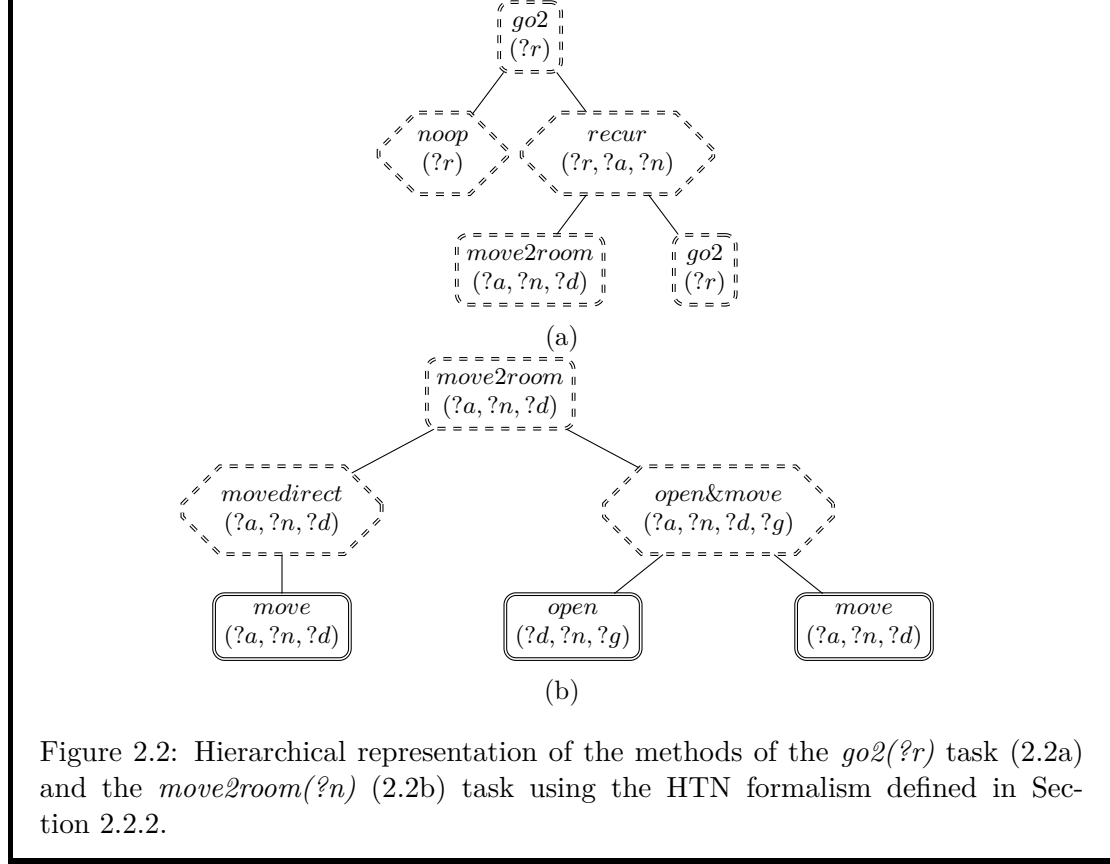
*go2*
$(?r)$

*noop*
$(?r)$

*recur*
$(?r, ?a, ?n)$

*move2room*
$(?a, ?n, ?d)$

*go2*
$(?r)$

(a)

*move2room*
$(?a, ?n, ?d)$

*movedirect*
$(?a, ?n, ?d)$

*open&move*
$(?a, ?n, ?d, ?g)$

*move*
$(?a, ?n, ?d)$

*open*
$(?d, ?n, ?g)$

*move*
$(?a, ?n, ?d)$

(b)

Figure 2.2: Hierarchical representation of the methods of the *go2(?r)* task (2.2a) and the *move2room(?n)* (2.2b) task using the HTN formalism defined in Section 2.2.2.